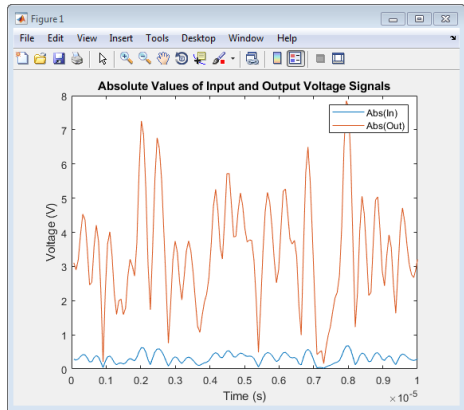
Figure 1

File Edit View Insert Tools Desktop Window Help

Absolute Values of Input and Output Voltage Signals

Abs(In)
Abs(Out)

Voltage (V)

8
7
6
5
4
3
2
1
0

0 0.1 0.2 0.3 0.4 0.5 0.6 0.7 0.8 0.9 1

Time (s)

$\times 10^{-5}$